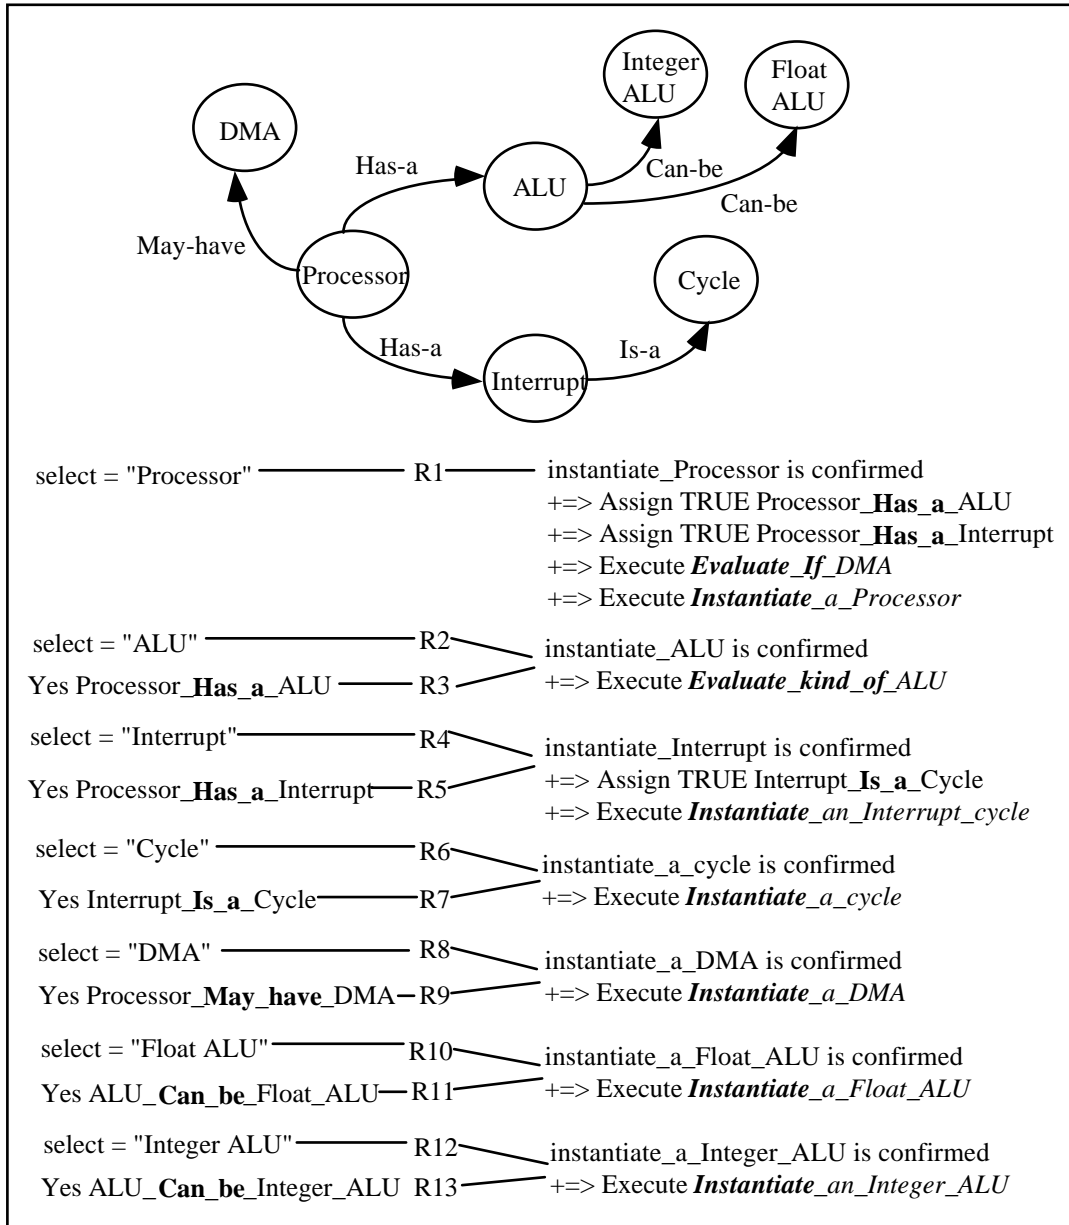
Integer ALU

Float ALU

DMA

Has-a

ALU

Can-be

Can-be

May-have

Processor

Cycle

Has-a

Is-a

Interrupt

select = "Processor" R1 instantiate_Processor is confirmed
+=> Assign TRUE Processor_**Has_a**_ALU
+=> Assign TRUE Processor_**Has_a**_Interrupt
+=> Execute ***Evaluate_If**_DMA*
+=> Execute ***Instantiate**_a_Processor*

select = "ALU" R2
Yes Processor_**Has_a**_ALU R3
instantiate_ALU is confirmed
+=> Execute ***Evaluate_kind_of**_ALU*

select = "Interrupt" R4
Yes Processor_**Has_a**_Interrupt R5
instantiate_Interrupt is confirmed
+=> Assign TRUE Interrupt_**Is_a**_Cycle
+=> Execute ***Instantiate**_an_Interrupt_cycle*

select = "Cycle" R6
Yes Interrupt_**Is_a**_Cycle R7
instantiate_a_cycle is confirmed
+=> Execute ***Instantiate**_a_cycle*

select = "DMA" R8
Yes Processor_**May_have**_DMA R9
instantiate_a_DMA is confirmed
+=> Execute ***Instantiate**_a_DMA*

select = "Float ALU" R10
Yes ALU_**Can_be**_Float_ALU R11
instantiate_a_Float_ALU is confirmed
+=> Execute ***Instantiate**_a_Float_ALU*

select = "Integer ALU" R12
Yes ALU_**Can_be**_Integer_ALU R13
instantiate_a_Integer_ALU is confirmed
+=> Execute ***Instantiate**_an_Integer_ALU*